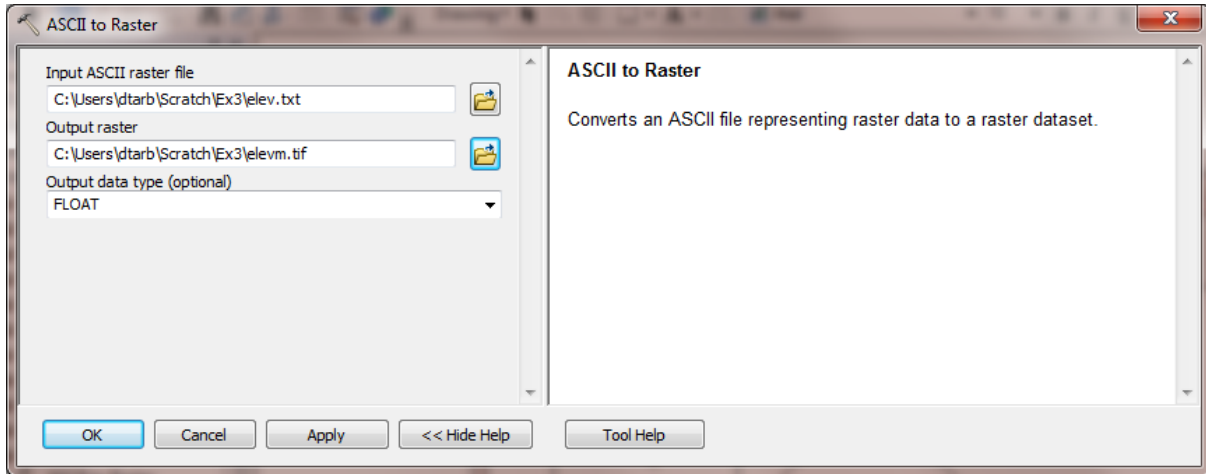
ASCII to Raster

Input ASCII raster file
C:\Users\dtarb\Scratch\Ex3\elev.txt
Output raster
C:\Users\dtarb\Scratch\Ex3\elevm.tif
Output data type (optional)
FLOAT

ASCII to Raster

Converts an ASCII file representing raster data to a raster dataset.

OK
Cancel
Apply
<< Hide Help
Tool Help